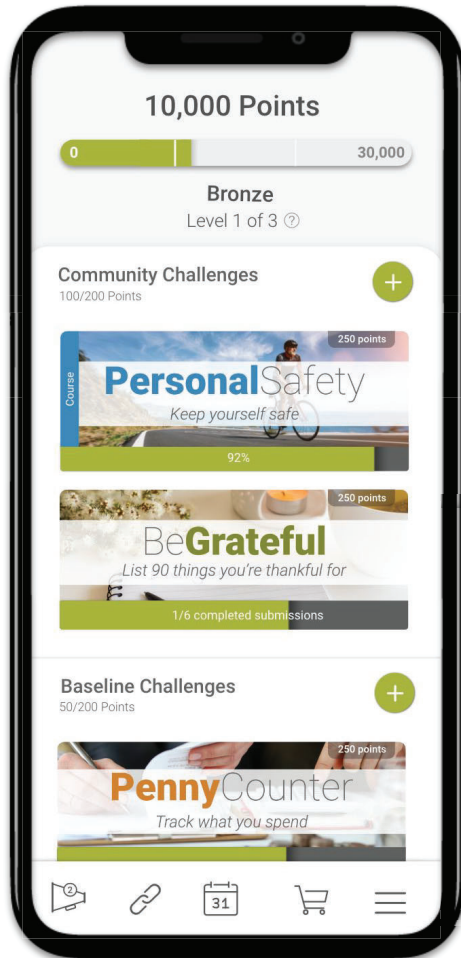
10,000 Points

0

30,000

Bronze

Level 1 of 3 ?

Community Challenges

100/200 Points

+

250 points

Course

PersonalSafety

Keep yourself safe

92%

250 points

BeGrateful

List 90 things you're thankful for

1/6 completed submissions

Baseline Challenges

50/200 Points

+

250 points

PennyCounter

Track what you spend

2

31